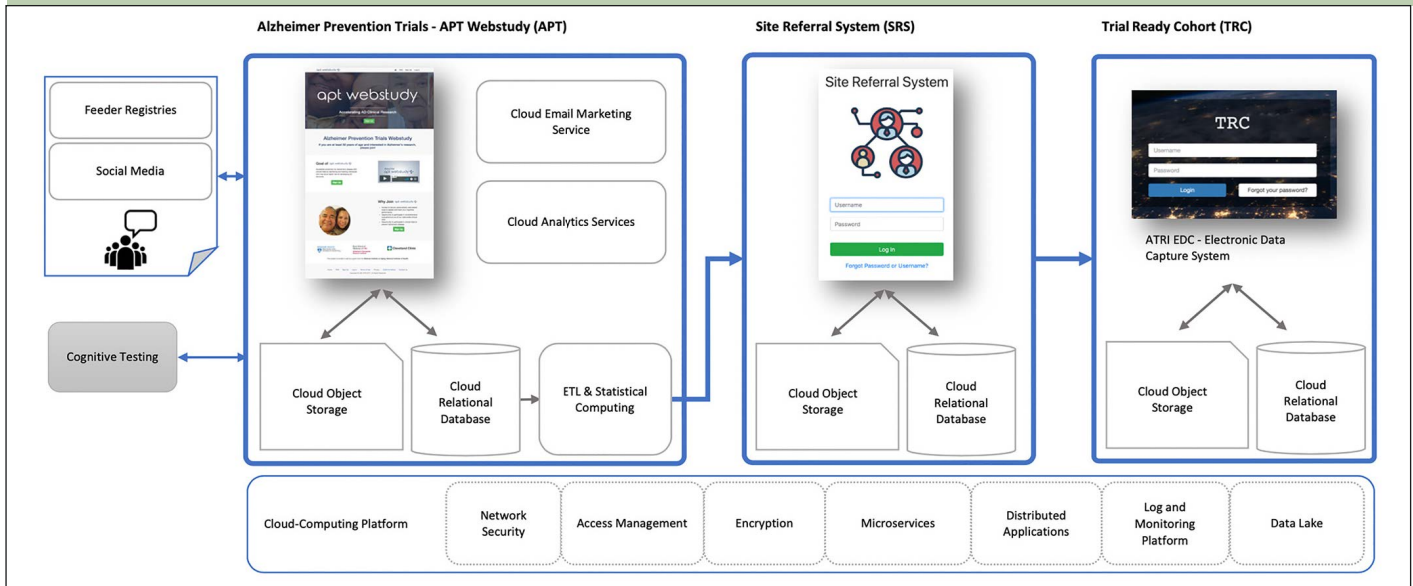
Alzheimer Prevention Trials - APT Webstudy (APT)

Site Referral System (SRS)

Trial Ready Cohort (TRC)

Feeder Registries

Social Media

Cognitive Testing

apt webstudy

Accelerating AD Clinical Research

Alzheimer Prevention Trials Webstudy

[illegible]

Cloud Email Marketing Service

Cloud Analytics Services

Cloud Object Storage

Cloud Relational Database

ETL & Statistical Computing

Site Referral System

Username

Password

Log In

Forgot Password or Username?

Cloud Object Storage

Cloud Relational Database

TRC

Username

Password

Login

Forgot your password?

ATRI EDC - Electronic Data Capture System

Cloud Object Storage

Cloud Relational Database

Cloud-Computing Platform

Network Security

Access Management

Encryption

Microservices

Distributed Applications

Log and Monitoring Platform

Data Lake